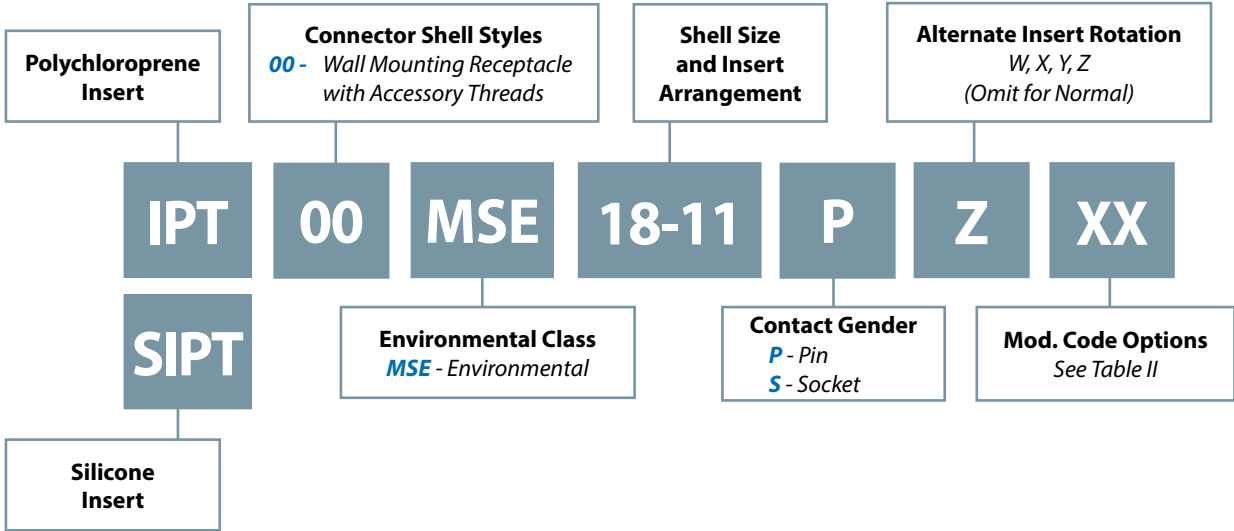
Polychloroprene Insert

Connector Shell Styles
00 - Wall Mounting Receptacle with Accessory Threads

Shell Size and Insert Arrangement

Alternate Insert Rotation
W, X, Y, Z
(Omit for Normal)

IPT

00

MSE

18-11

P

Z

XX

SIPT

Environmental Class
MSE - Environmental

Contact Gender
P - Pin
S - Socket

Mod. Code Options
See Table II

Silicone Insert